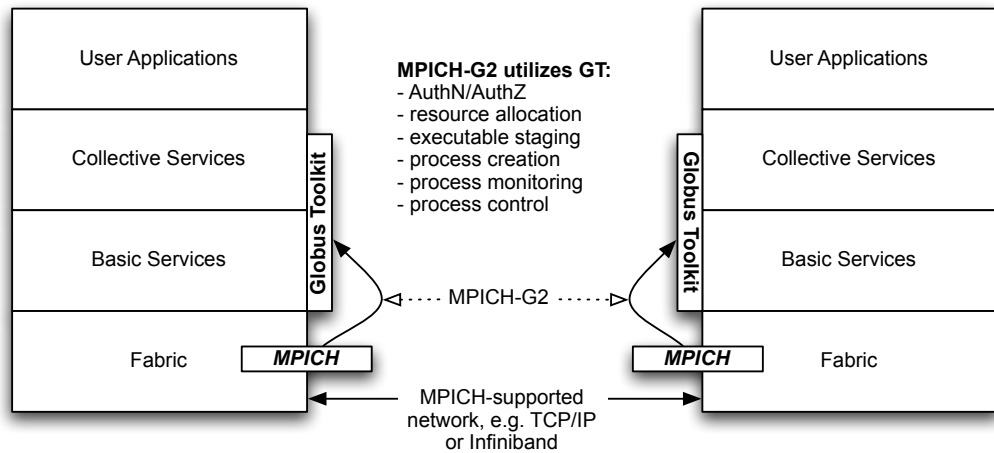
User Applications

Collective Services

Basic Services

Fabric

Globus Toolkit

MPICH

MPICH-G2 utilizes GT:
- AuthN/AuthZ
- resource allocation
- executable staging
- process creation
- process monitoring
- process control

MPICH-G2

MPICH-supported network, e.g. TCP/IP or Infiniband

User Applications

Collective Services

Basic Services

Fabric

Globus Toolkit

MPICH